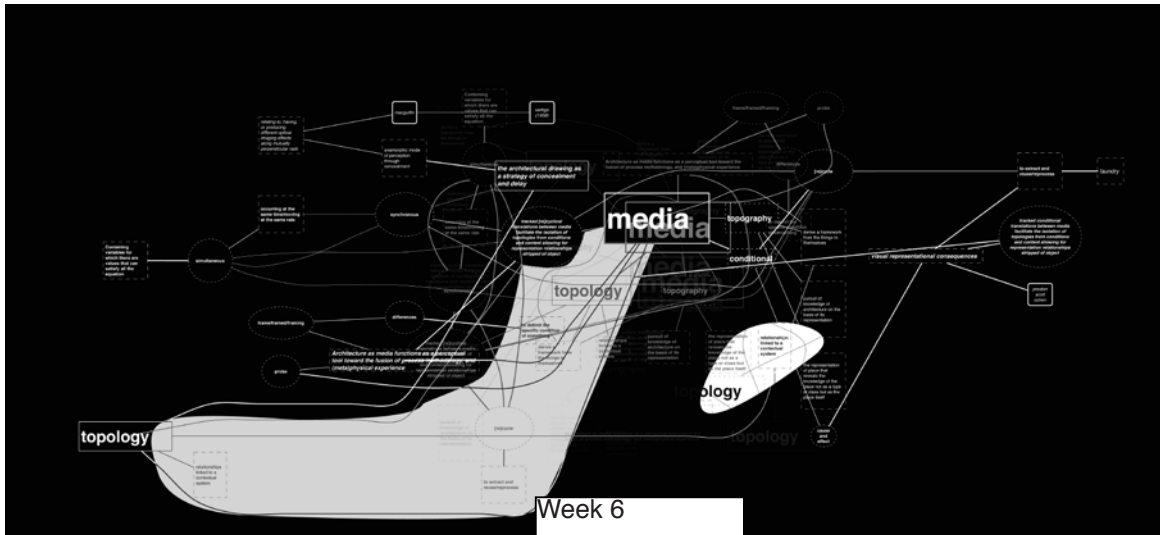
media

topography

conditional

topology

topography

topology

topology

topology

the architectural drawing as a strategy of concealment and delay

Architecture as media functions as a conceptual tool toward the fusion of process, methodology, and (meta)physical experience

visual representational consequences

tracked conditional translations between media facilitate the isolation of topologies from conditions and content allowing for representation relationships stripped of object

relationships linked to a contextual system

simultaneous

synchronous

frame/frameoframing

differences

probe

(re)route

to extract and reuse/repurpose

laundry

cause and effect

Week 6